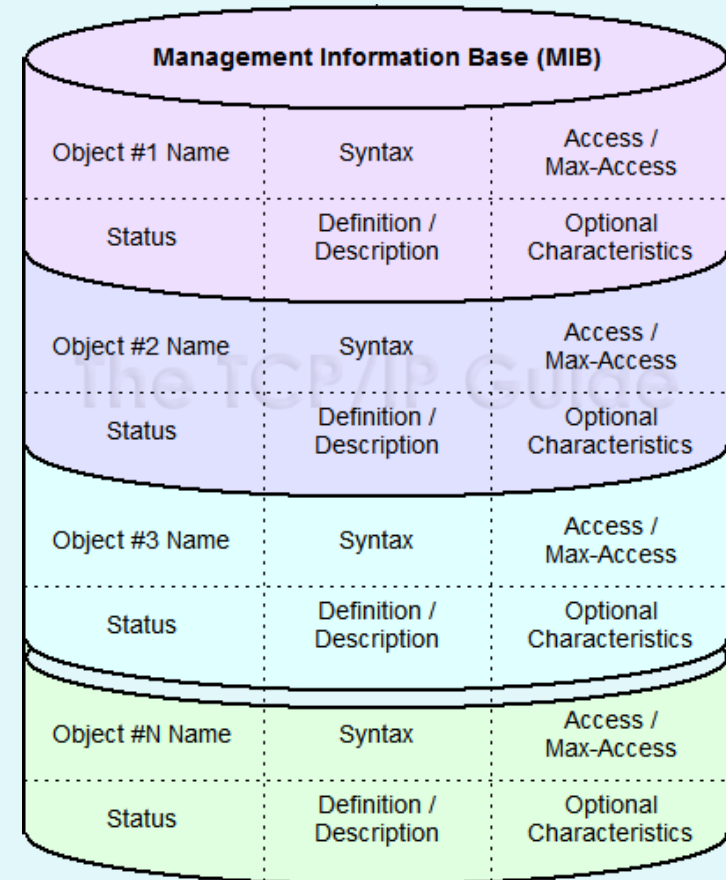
Management Information Base (MIB)

| Object #1 Name | Syntax | Access / Max-Access |
|---|---|---|
| Status | Definition / Description | Optional Characteristics |

The TCP/IP Guide

| Object #2 Name | Syntax | Access / Max-Access |
|---|---|---|
| Status | Definition / Description | Optional Characteristics |

| Object #3 Name | Syntax | Access / Max-Access |
|---|---|---|
| Status | Definition / Description | Optional Characteristics |

| Object #N Name | Syntax | Access / Max-Access |
|---|---|---|
| Status | Definition / Description | Optional Characteristics |